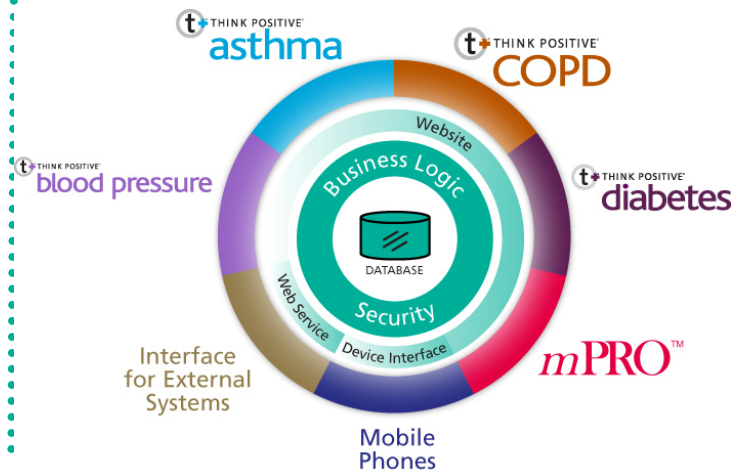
t+ THINK POSITIVE®
asthma

t+ THINK POSITIVE®
COPD

t+ THINK POSITIVE®
blood pressure

t+ THINK POSITIVE®
diabetes

Website

Business Logic

DATABASE

Security

Web Service

Device Interface

Interface for External Systems

mPRO™

Mobile Phones